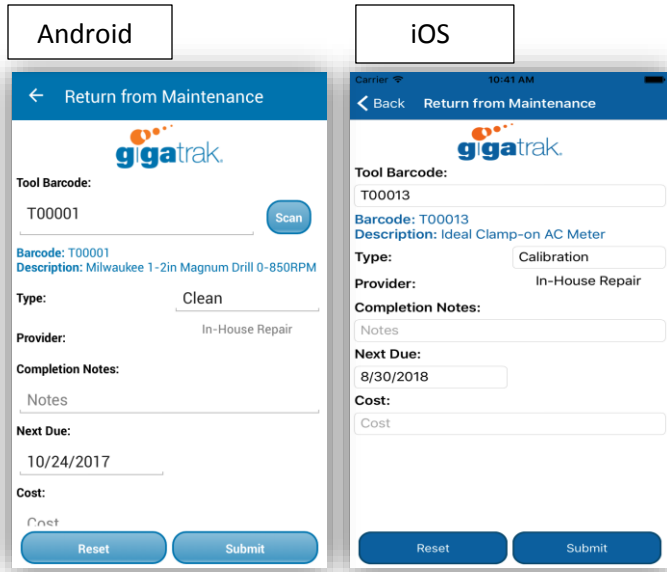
Android

Return from Maintenance

gigatrak.

Tool Barcode:

T00001

Scan

Barcode: T00001
Description: Milwaukee 1-2in Magnum Drill 0-850RPM

Type: Clean

Provider: In-House Repair

Completion Notes:

Notes

Next Due:

10/24/2017

Cost:

Cost

Reset

Submit

iOS

Carrier 10:41 AM

Back Return from Maintenance

gigatrak.

Tool Barcode:

T00013

Barcode: T00013
Description: Ideal Clamp-on AC Meter

Type: Calibration

Provider: In-House Repair

Completion Notes:

Notes

Next Due:

8/30/2018

Cost:

Cost

Reset

Submit